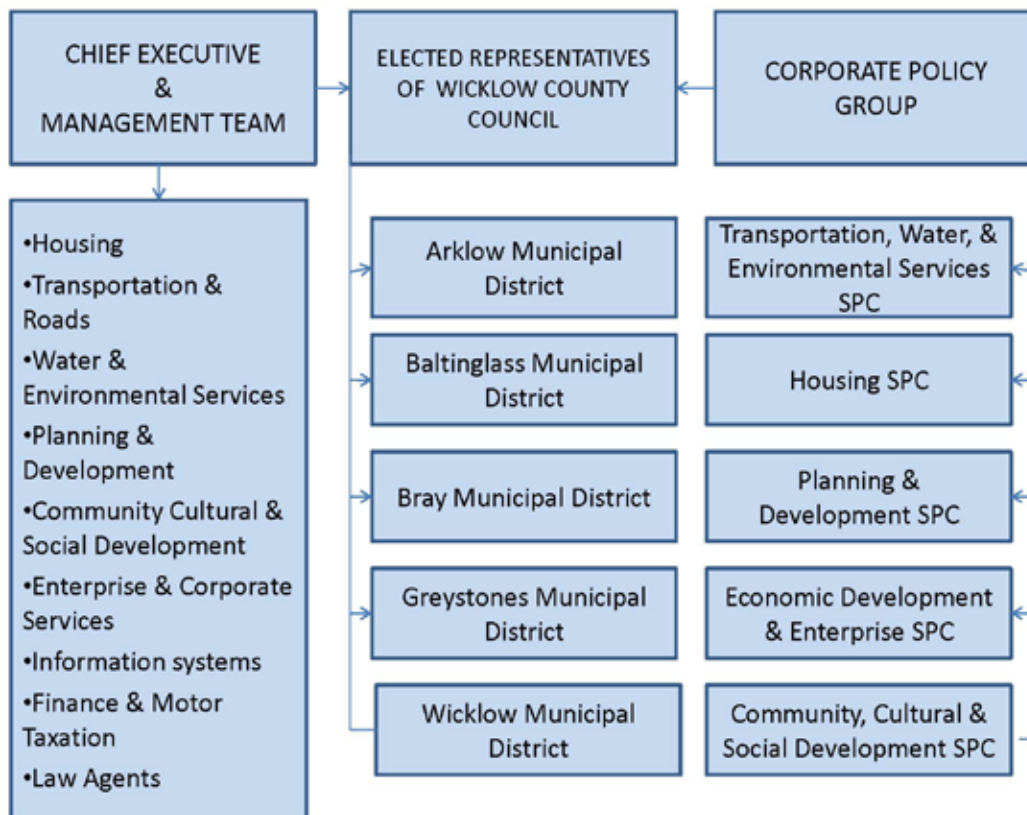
CHIEF EXECUTIVE
&
MANAGEMENT TEAM

ELECTED REPRESENTATIVES OF WICKLOW COUNTY COUNCIL

CORPORATE POLICY GROUP

•Housing
•Transportation & Roads
•Water & Environmental Services
•Planning & Development
•Community Cultural & Social Development
•Enterprise & Corporate Services
•Information systems
•Finance & Motor Taxation
•Law Agents

Arklow Municipal District

Baltinglass Municipal District

Bray Municipal District

Greystones Municipal District

Wicklow Municipal District

Transportation, Water, & Environmental Services SPC

Housing SPC

Planning & Development SPC

Economic Development & Enterprise SPC

Community, Cultural & Social Development SPC